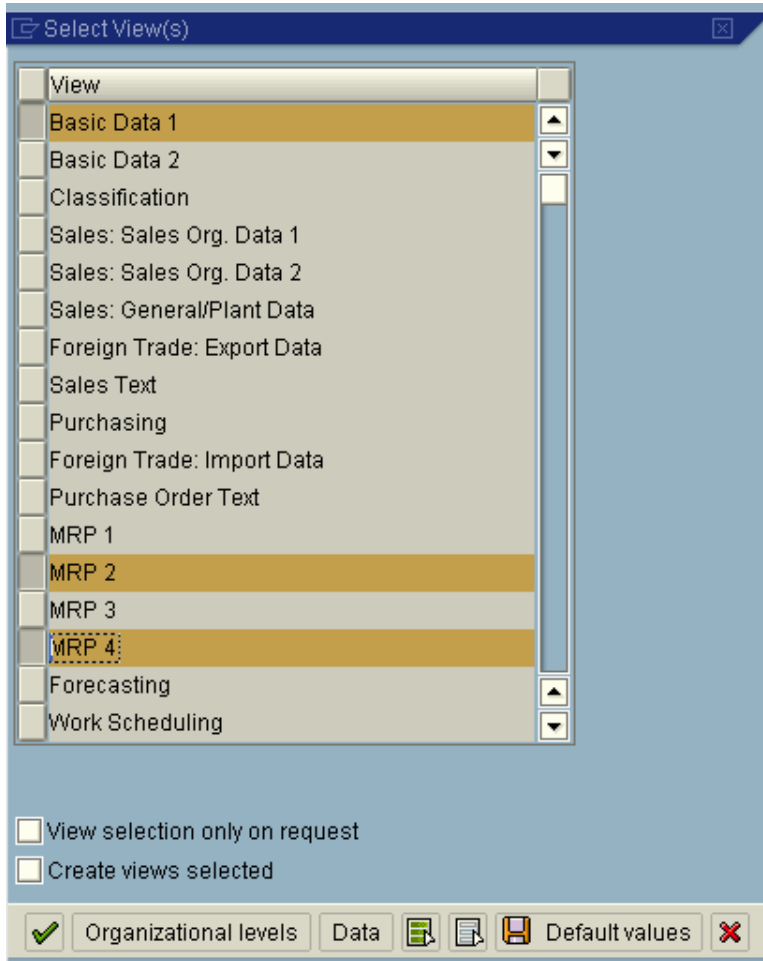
Select View(s)

| View |
|---|
| Basic Data 1 |
| Basic Data 2 |
| Classification |
| Sales: Sales Org. Data 1 |
| Sales: Sales Org. Data 2 |
| Sales: General/Plant Data |
| Foreign Trade: Export Data |
| Sales Text |
| Purchasing |
| Foreign Trade: Import Data |
| Purchase Order Text |
| MRP 1 |
| MRP 2 |
| MRP 3 |
| MRP 4 |
| Forecasting |
| Work Scheduling |

View selection only on request
Create views selected

Organizational levels Data Default values